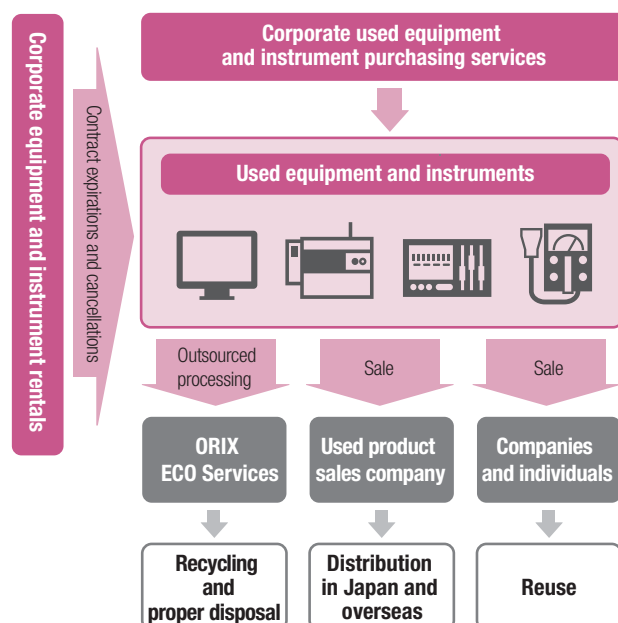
Corporate equipment and instrument rentals

Contract expirations and cancellations

Corporate used equipment and instrument purchasing services

Used equipment and instruments

Outsourced processing

Sale

Sale

ORIX ECO Services

Used product sales company

Companies and individuals

Recycling and proper disposal

Distribution in Japan and overseas

Reuse